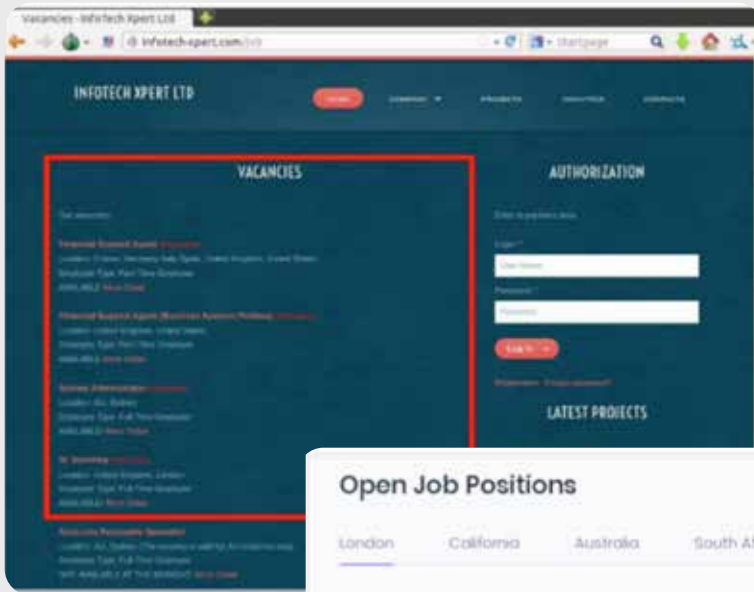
Vacancies - InfoTech Xpert Ltd

infotech-xpert.com/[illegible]

Startpage

INFOTECH XPERT LTD

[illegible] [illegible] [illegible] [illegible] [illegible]

VACANCIES

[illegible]

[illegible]

AUTHORIZATION

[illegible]

Login *

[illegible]

Password *

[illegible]

Log In

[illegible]

LATEST PROJECTS

Open Job Positions

London California Australia South A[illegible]